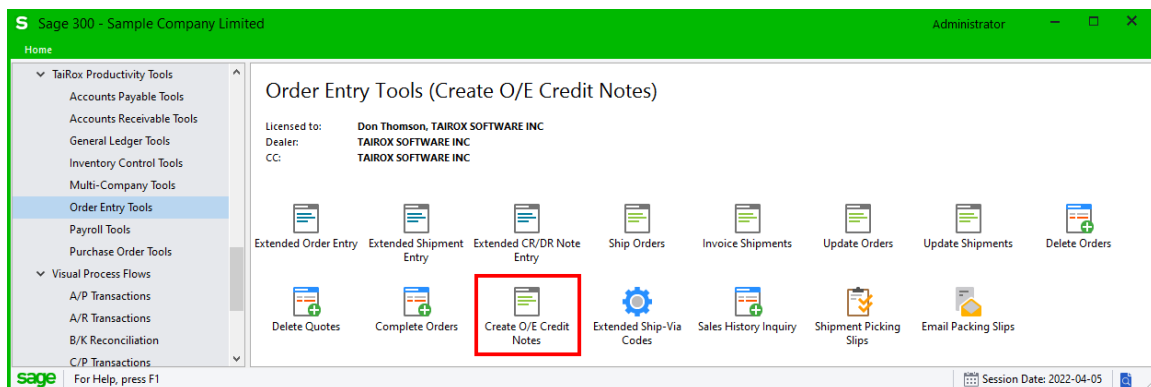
S Sage 300 - Sample Company Limited

Administrator

Home

TaiRox Productivity Tools
Accounts Payable Tools
Accounts Receivable Tools
General Ledger Tools
Inventory Control Tools
Multi-Company Tools
Order Entry Tools
Payroll Tools
Purchase Order Tools
Visual Process Flows
A/P Transactions
A/R Transactions
B/K Reconciliation
C/P Transactions

Order Entry Tools (Create O/E Credit Notes)

Licensed to: Don Thomson, TAIROX SOFTWARE INC
Dealer: TAIROX SOFTWARE INC
CC: TAIROX SOFTWARE INC

Extended Order Entry
Extended Shipment Entry
Extended CR/DR Note Entry
Ship Orders
Invoice Shipments
Update Orders
Update Shipments
Delete Orders
Delete Quotes
Complete Orders
Create O/E Credit Notes
Extended Ship-Via Codes
Sales History Inquiry
Shipment Picking Slips
Email Packing Slips

sage For Help, press F1

Session Date: 2022-04-05